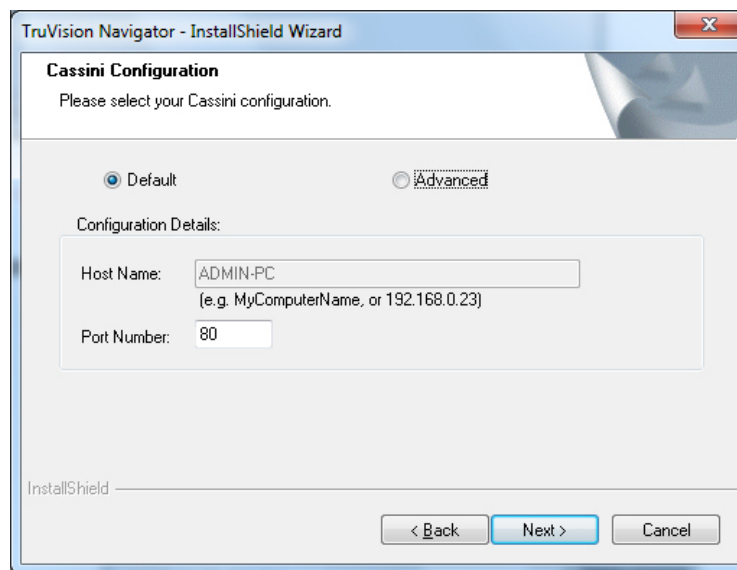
TruVision Navigator - InstallShield Wizard

Cassini Configuration

Please select your Cassini configuration.

Default

Advanced

Configuration Details:

Host Name: ADMIN-PC

(e.g. MyComputerName, or 192.168.0.23)

Port Number: 80

InstallShield

< Back

Next >

Cancel